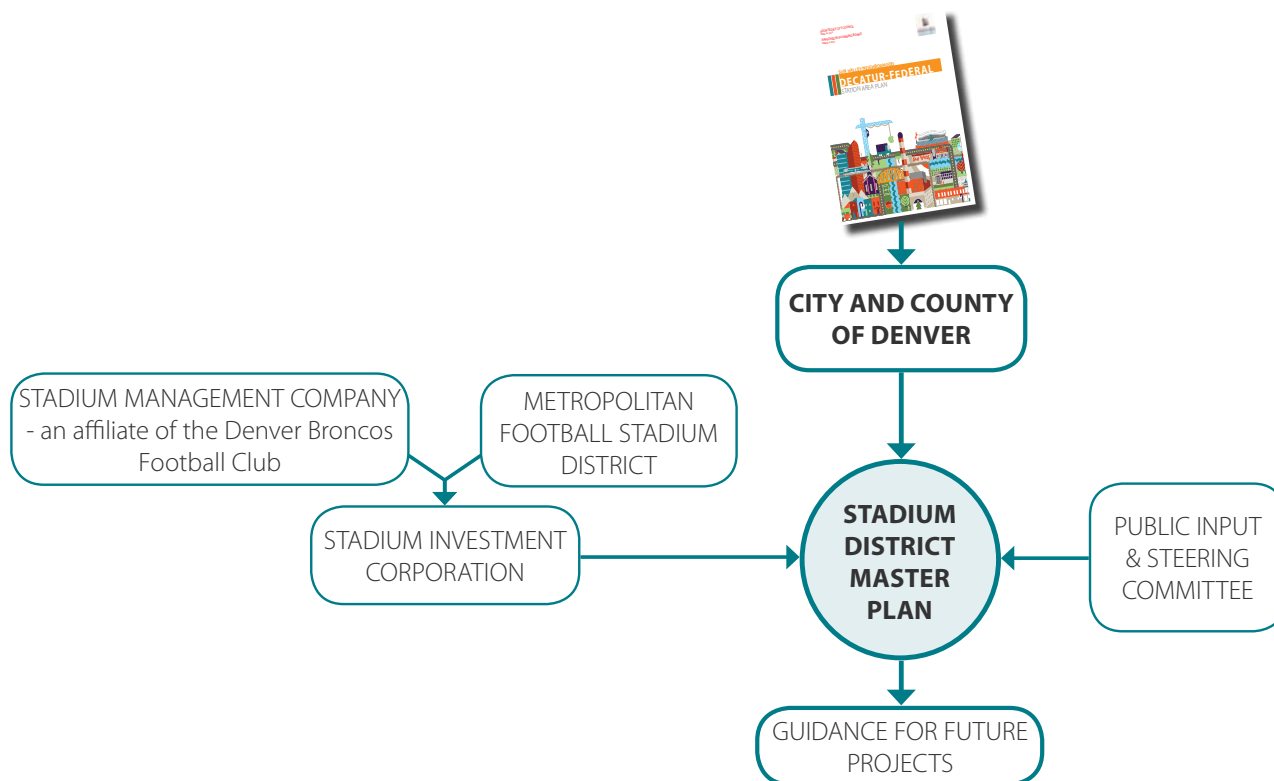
DECATUR-FEDERAL
STATION AREA PLAN

CITY AND COUNTY OF DENVER

STADIUM MANAGEMENT COMPANY - an affiliate of the Denver Broncos Football Club

METROPOLITAN FOOTBALL STADIUM DISTRICT

STADIUM INVESTMENT CORPORATION

STADIUM DISTRICT MASTER PLAN

PUBLIC INPUT & STEERING COMMITTEE

GUIDANCE FOR FUTURE PROJECTS